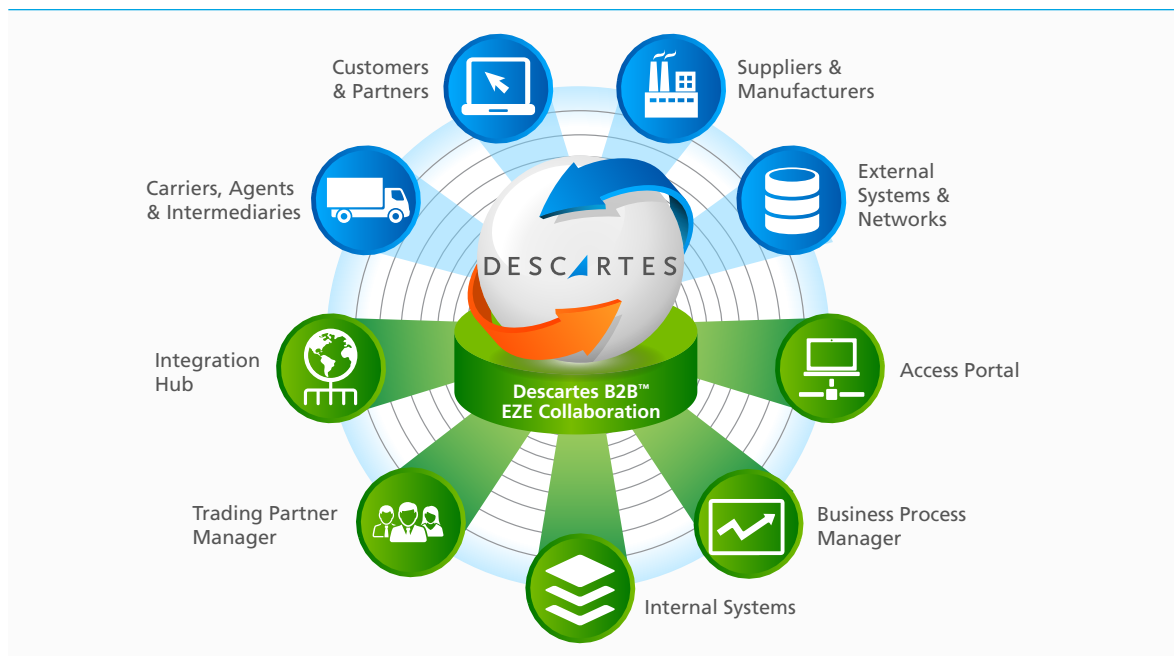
Customers & Partners

Suppliers & Manufacturers

Carriers, Agents & Intermediaries

External Systems & Networks

DESCARTES

Integration Hub

Descartes B2B™ EZE Collaboration

Access Portal

Trading Partner Manager

Business Process Manager

Internal Systems